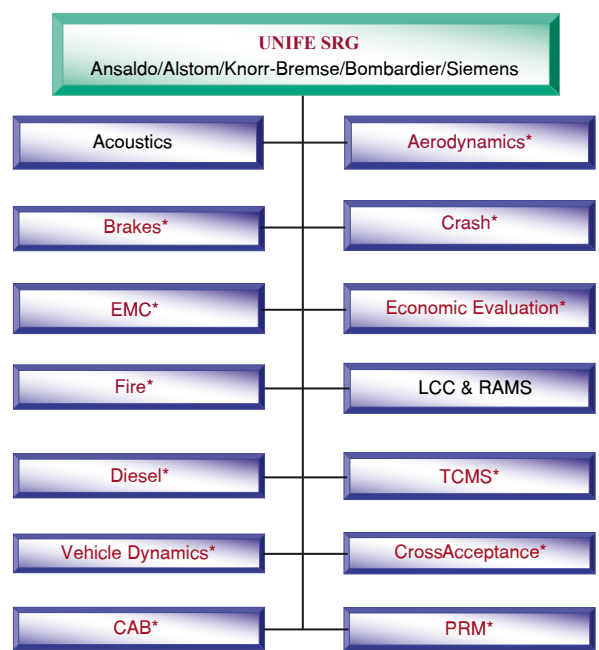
UNIFE SRG
Ansaldo/Alstom/Knorr-Bremse/Bombardier/Siemens

Acoustics

Aerodynamics*

Brakes*

Crash*

EMC*

Economic Evaluation*

Fire*

LCC & RAMS

Diesel*

TCMS*

Vehicle Dynamics*

CrossAcceptance*

CAB*

PRM*